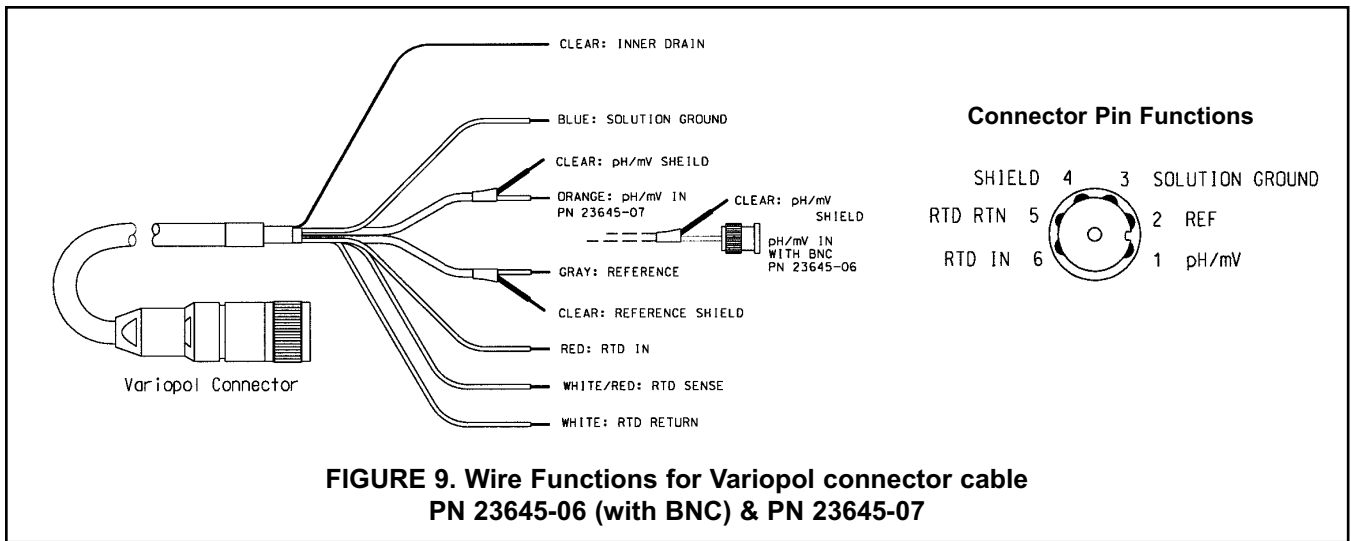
CLEAR: INNER DRAIN

BLUE: SOLUTION GROUND

CLEAR: pH/mV SHEILD

ORANGE: pH/mV IN
PN 23645-07

CLEAR: pH/mV
SHIELD

pH/mV IN
WITH BNC
PN 23645-06

GRAY: REFERENCE

CLEAR: REFERENCE SHIELD

RED: RTD IN

WHITE/RED: RTD SENSE

WHITE: RTD RETURN

Variopol Connector

Connector Pin Functions

SHIELD 4

3 SOLUTION GROUND

RTD RTN 5

2 REF

RTD IN 6

1 pH/mV

FIGURE 9. Wire Functions for Variopol connector cable PN 23645-06 (with BNC) & PN 23645-07